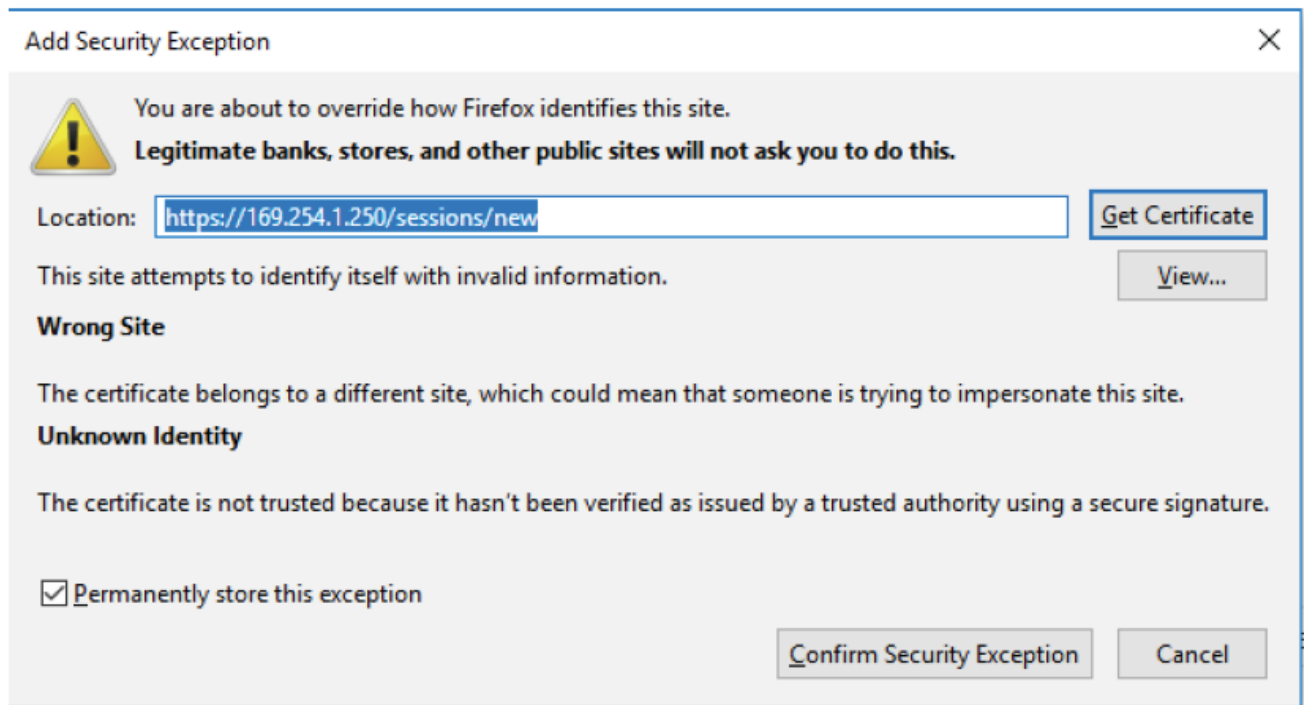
Add Security Exception

You are about to override how Firefox identifies this site.

**Legitimate banks, stores, and other public sites will not ask you to do this.**

Location: https://169.254.1.250/sessions/new

Get Certificate

This site attempts to identify itself with invalid information.

View...

**Wrong Site**

The certificate belongs to a different site, which could mean that someone is trying to impersonate this site.

**Unknown Identity**

The certificate is not trusted because it hasn't been verified as issued by a trusted authority using a secure signature.

☑ Permanently store this exception

Confirm Security Exception

Cancel